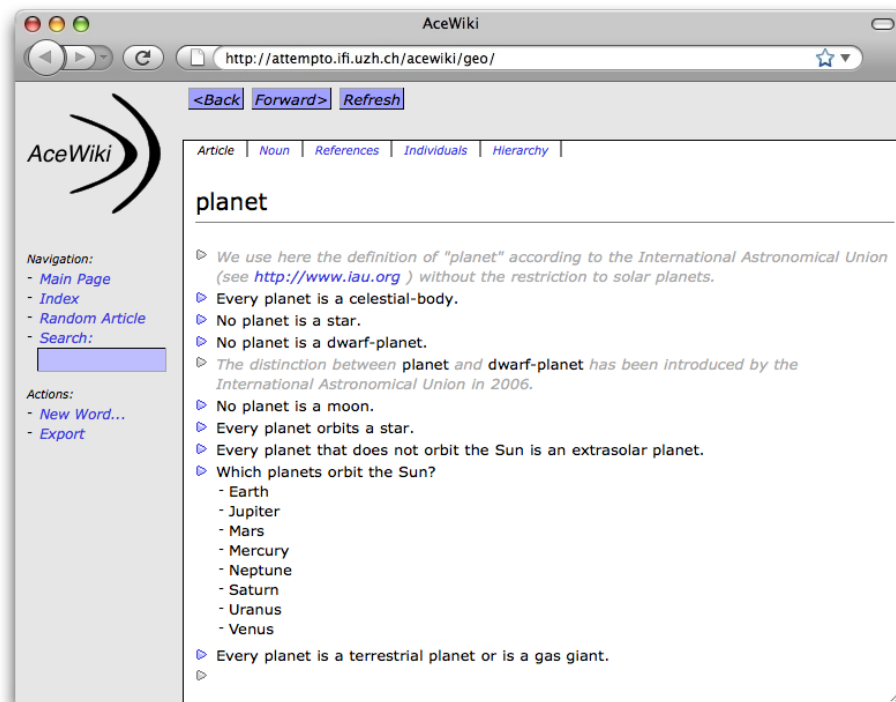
AceWiki

http://attempto.ifi.uzh.ch/acewiki/geo/

<Back Forward> Refresh

AceWiki

Article | Noun | References | Individuals | Hierarchy |

planet

Navigation:
- Main Page
- Index
- Random Article
- Search:

Actions:
- New Word...
- Export

We use here the definition of "planet" according to the International Astronomical Union (see http://www.iau.org ) without the restriction to solar planets.

Every planet is a celestial-body.

No planet is a star.

No planet is a dwarf-planet.

The distinction between planet and dwarf-planet has been introduced by the International Astronomical Union in 2006.

No planet is a moon.

Every planet orbits a star.

Every planet that does not orbit the Sun is an extrasolar planet.

Which planets orbit the Sun?
- Earth
- Jupiter
- Mars
- Mercury
- Neptune
- Saturn
- Uranus
- Venus

Every planet is a terrestrial planet or is a gas giant.